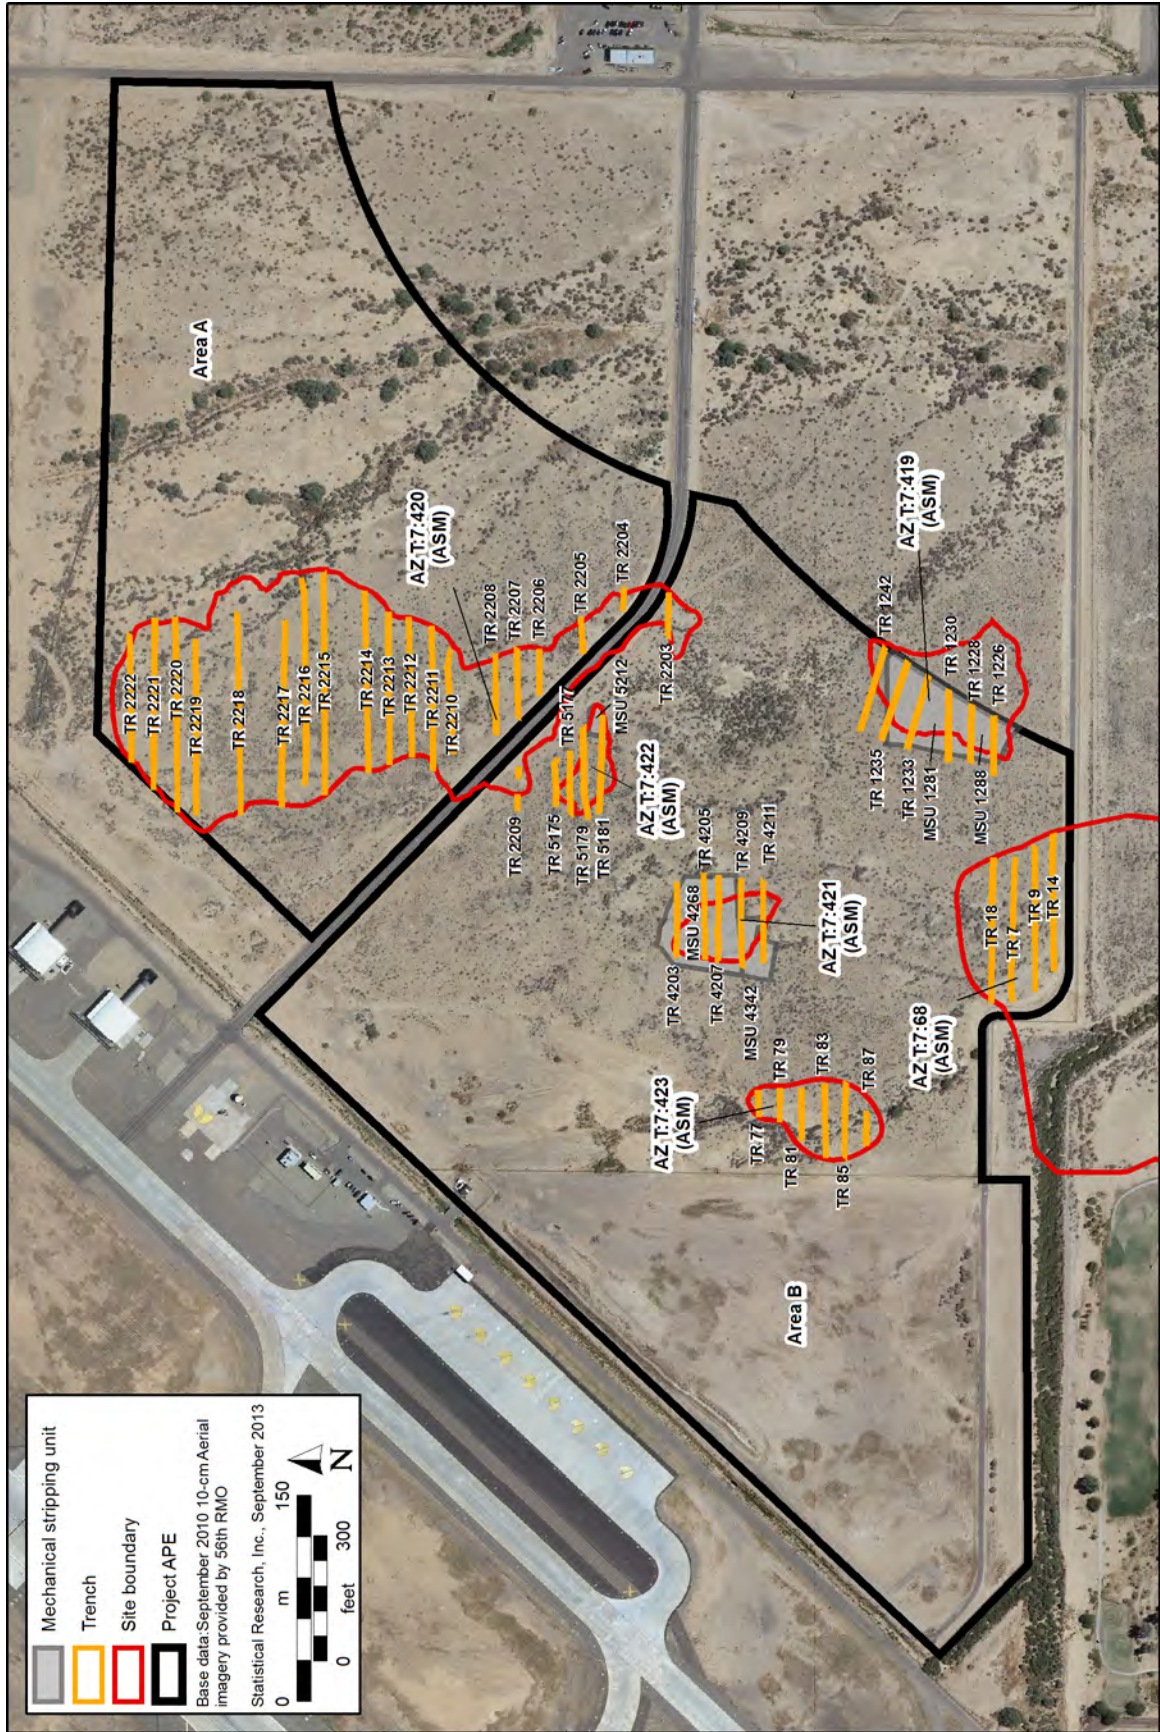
Area A

AZ T:7:420 (ASM)

TR 2222
TR 2221
TR 2220
TR 2219
TR 2218
TR 2217
TR 2216
TR 2215
TR 2214
TR 2213
TR 2212
TR 2211
TR 2210
TR 2208
TR 2207
TR 2206
TR 2205
TR 2204
TR 2203
TR 2209
MSU 5212
TR 5177
TR 5175
TR 5179
TR 5181

AZ T:7:422 (ASM)

TR 4205
TR 4209
TR 4211
MSU 4268
TR 4203
TR 4207
MSU 4342

AZ T:7:421 (ASM)

AZ T:7:419 (ASM)

TR 1242
TR 1230
TR 1228
TR 1226
TR 1235
TR 1233
MSU 1281
MSU 1288

TR 18
TR 7
TR 9
TR 14

AZ T:7:68 (ASM)

TR 79
TR 83
TR 87
TR 77
TR 81
TR 85

AZ T:7:423 (ASM)

Area B

Mechanical stripping unit
Trench
Site boundary
Project APE
Base data:September 2010 10-cm Aerial imagery provided by 56th RMO
Statistical Research, Inc., September 2013
0 m 150
0 feet 300
N